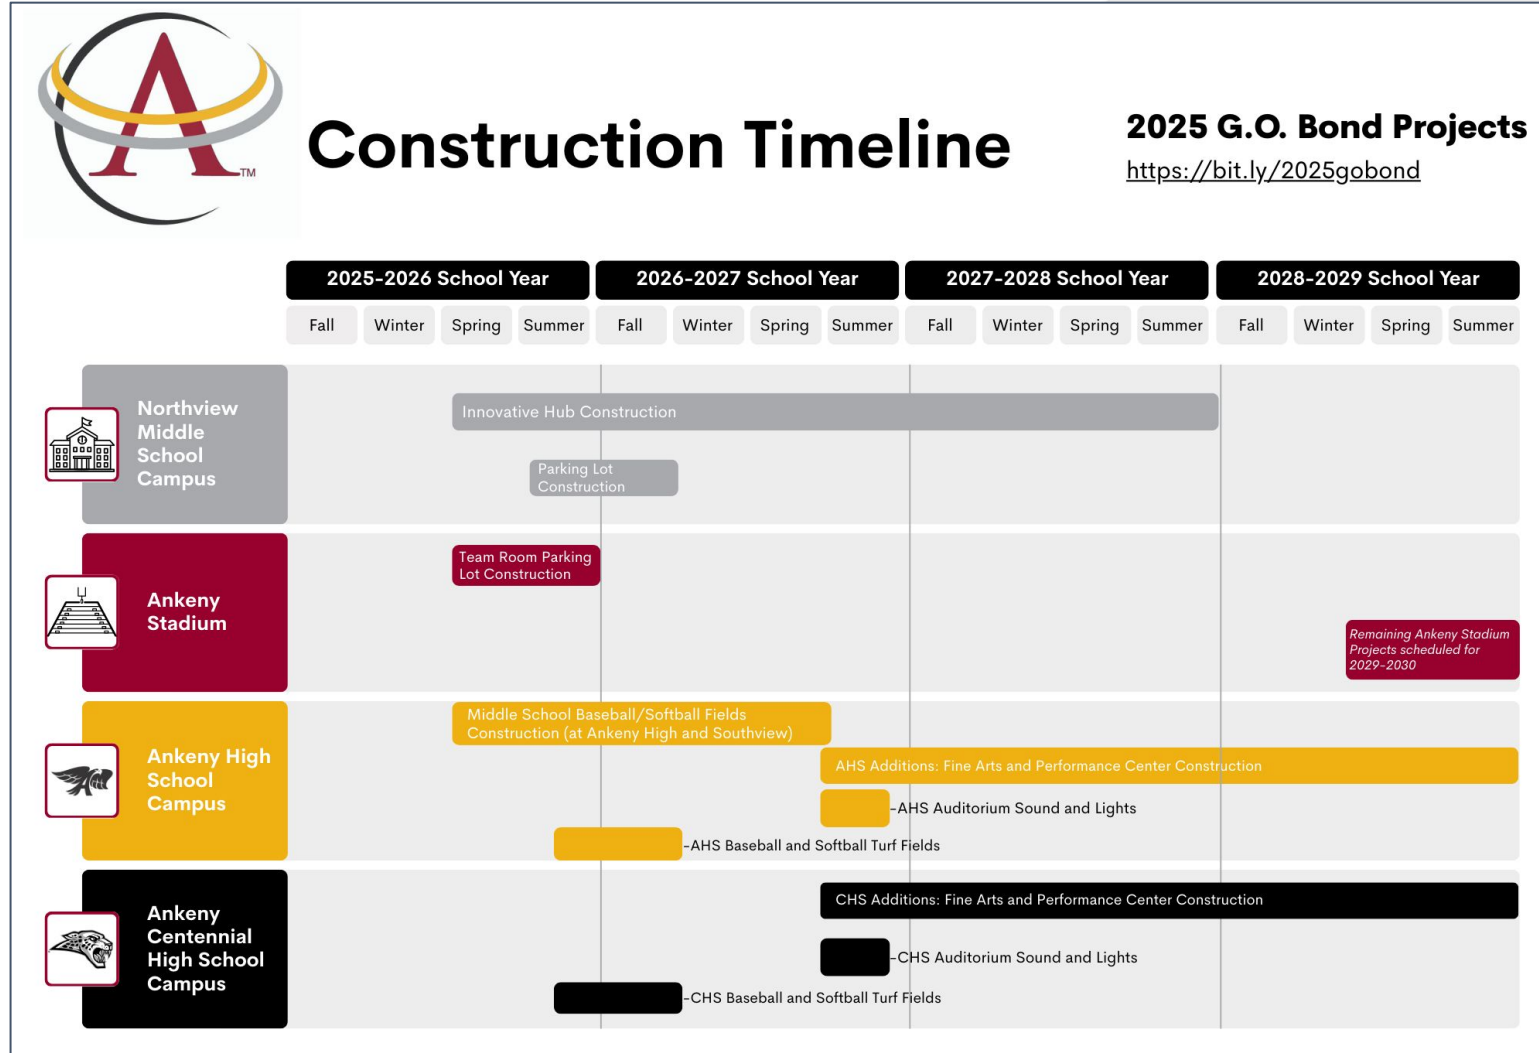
A TM

Construction Timeline

2025 G.O. Bond Projects
https://bit.ly/2025gobond

| 2025-2026 School Year | | | | 2026-2027 School Year | | | | 2027-2028 School Year | | | | 2028-2029 School Year | | | |
|---|---|---|---|---|---|---|---|---|---|---|---|---|---|---|---|
| Fall | Winter | Spring | Summer | Fall | Winter | Spring | Summer | Fall | Winter | Spring | Summer | Fall | Winter | Spring | Summer |

Northview Middle School Campus

Innovative Hub Construction

Parking Lot Construction

Ankeny Stadium

Team Room Parking Lot Construction

Remaining Ankeny Stadium Projects scheduled for 2029-2030

Ankeny High School Campus

Middle School Baseball/Softball Fields Construction (at Ankeny High and Southview)

AHS Additions: Fine Arts and Performance Center Construction

-AHS Auditorium Sound and Lights

-AHS Baseball and Softball Turf Fields

Ankeny Centennial High School Campus

CHS Additions: Fine Arts and Performance Center Construction

-CHS Auditorium Sound and Lights

-CHS Baseball and Softball Turf Fields